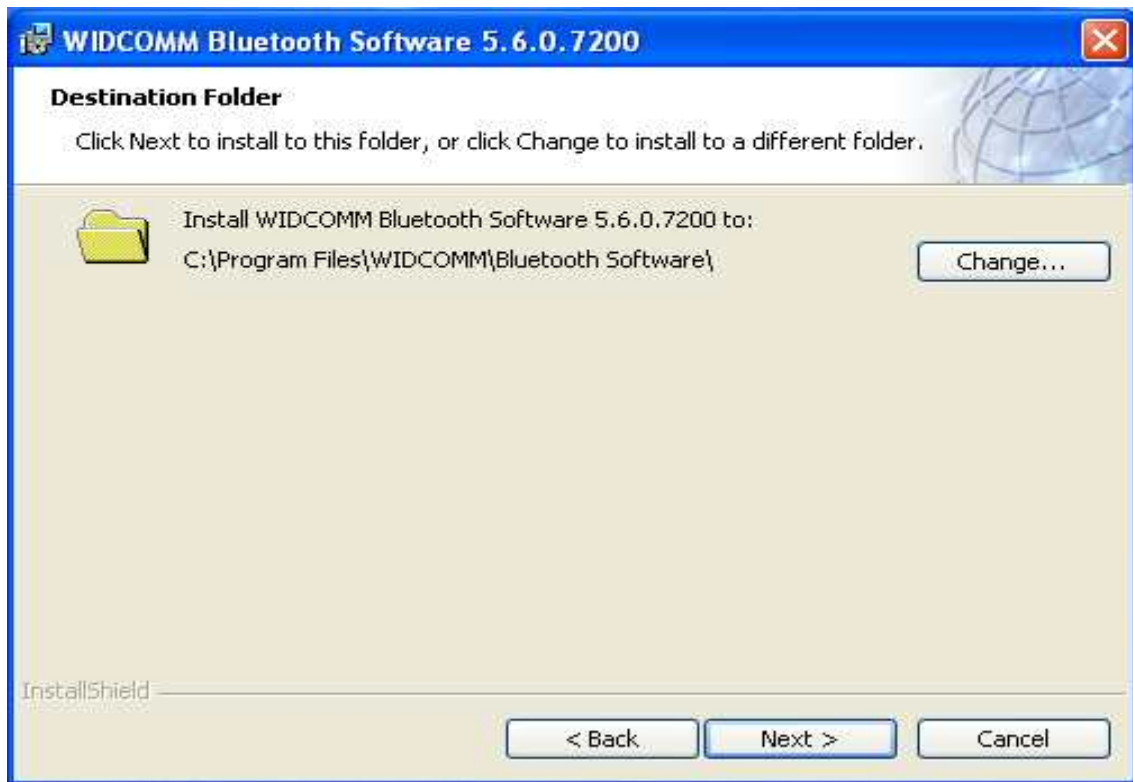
WIDCOMM Bluetooth Software 5.6.0.7200

Destination Folder

Click Next to install to this folder, or click Change to install to a different folder.

Install WIDCOMM Bluetooth Software 5.6.0.7200 to:
C:\Program Files\WIDCOMM\Bluetooth Software\

Change...

InstallShield

< Back

Next >

Cancel